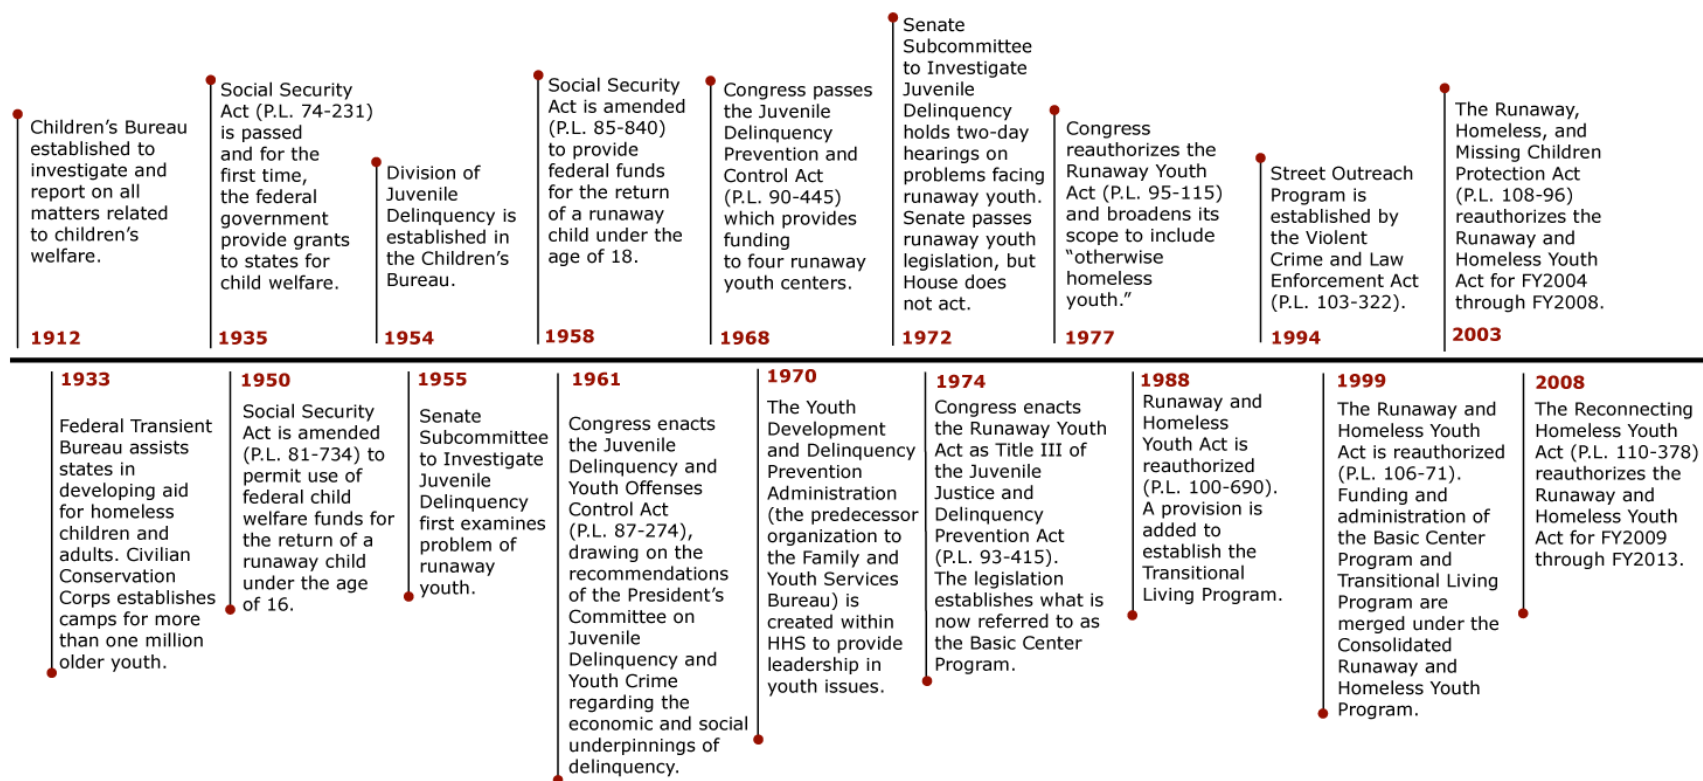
Children's Bureau established to investigate and report on all matters related to children's welfare.

1912

Social Security Act (P.L. 74-231) is passed and for the first time, the federal government provide grants to states for child welfare.

1935

Division of Juvenile Delinquency is established in the Children's Bureau.

1954

Social Security Act is amended (P.L. 85-840) to provide federal funds for the return of a runaway child under the age of 18.

1958

Congress passes the Juvenile Delinquency Prevention and Control Act (P.L. 90-445) which provides funding to four runaway youth centers.

1968

Senate Subcommittee to Investigate Juvenile Delinquency holds two-day hearings on problems facing runaway youth. Senate passes runaway youth legislation, but House does not act.

1972

Congress reauthorizes the Runaway Youth Act (P.L. 95-115) and broadens its scope to include "otherwise homeless youth."

1977

Street Outreach Program is established by the Violent Crime and Law Enforcement Act (P.L. 103-322).

1994

The Runaway, Homeless, and Missing Children Protection Act (P.L. 108-96) reauthorizes the Runaway and Homeless Youth Act for FY2004 through FY2008.

2003

1933

Federal Transient Bureau assists states in developing aid for homeless children and adults. Civilian Conservation Corps establishes camps for more than one million older youth.

1950

Social Security Act is amended (P.L. 81-734) to permit use of federal child welfare funds for the return of a runaway child under the age of 16.

1955

Senate Subcommittee to Investigate Juvenile Delinquency first examines problem of runaway youth.

1961

Congress enacts the Juvenile Delinquency and Youth Offenses Control Act (P.L. 87-274), drawing on the recommendations of the President's Committee on Juvenile Delinquency and Youth Crime regarding the economic and social underpinnings of delinquency.

1970

The Youth Development and Delinquency Prevention Administration (the predecessor organization to the Family and Youth Services Bureau) is created within HHS to provide leadership in youth issues.

1974

Congress enacts the Runaway Youth Act as Title III of the Juvenile Justice and Delinquency Prevention Act (P.L. 93-415). The legislation establishes what is now referred to as the Basic Center Program.

1988

Runaway and Homeless Youth Act is reauthorized (P.L. 100-690). A provision is added to establish the Transitional Living Program.

1999

The Runaway and Homeless Youth Act is reauthorized (P.L. 106-71). Funding and administration of the Basic Center Program and Transitional Living Program are merged under the Consolidated Runaway and Homeless Youth Program.

2008

The Reconnecting Homeless Youth Act (P.L. 110-378) reauthorizes the Runaway and Homeless Youth Act for FY2009 through FY2013.